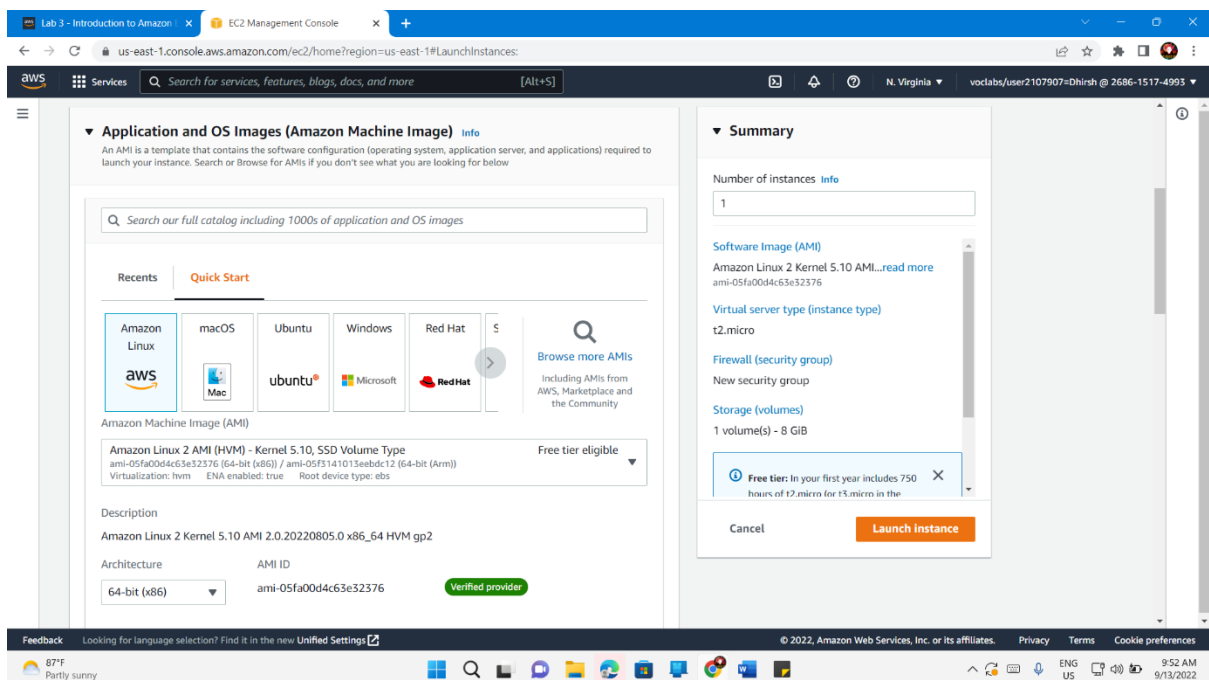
Lab 3 - Introduction to Amazon | ×
EC2 Management Console ×
+

us-east-1.console.aws.amazon.com/ec2/home?region=us-east-1#LaunchInstances:

aws Services Search for services, features, blogs, docs, and more [Alt+S]
N. Virginia ▼ voclabs/user2107907=Dhirsh @ 2686-1517-4993 ▼

▼ Application and OS Images (Amazon Machine Image) Info
An AMI is a template that contains the software configuration (operating system, application server, and applications) required to launch your instance. Search or Browse for AMIs if you don't see what you are looking for below

Search our full catalog including 1000s of application and OS images

Recents Quick Start

| Amazon Linux | macOS | Ubuntu | Windows | Red Hat | S |
|---|---|---|---|---|---|
| aws | Mac | ubuntu | Microsoft | Red Hat | |

Browse more AMIs
Including AMIs from AWS, Marketplace and the Community

Amazon Machine Image (AMI)
Amazon Linux 2 AMI (HVM) - Kernel 5.10, SSD Volume Type Free tier eligible
ami-05fa00d4c63e32376 (64-bit (x86)) / ami-05f3141013eebdc12 (64-bit (Arm))
Virtualization: hvm ENA enabled: true Root device type: ebs

Description
Amazon Linux 2 Kernel 5.10 AMI 2.0.20220805.0 x86_64 HVM gp2

Architecture
64-bit (x86)
AMI ID
ami-05fa00d4c63e32376
Verified provider

▼ Summary
Number of instances Info
1
Software Image (AMI)
Amazon Linux 2 Kernel 5.10 AMI...read more
ami-05fa00d4c63e32376
Virtual server type (instance type)
t2.micro
Firewall (security group)
New security group
Storage (volumes)
1 volume(s) - 8 GiB
Free tier: In your first year includes 750 hours of t2.micro (or t3.micro in the
Cancel Launch instance

Feedback Looking for language selection? Find it in the new Unified Settings
© 2022, Amazon Web Services, Inc. or its affiliates. Privacy Terms Cookie preferences

87°F Partly sunny
ENG US 9:52 AM 9/13/2022